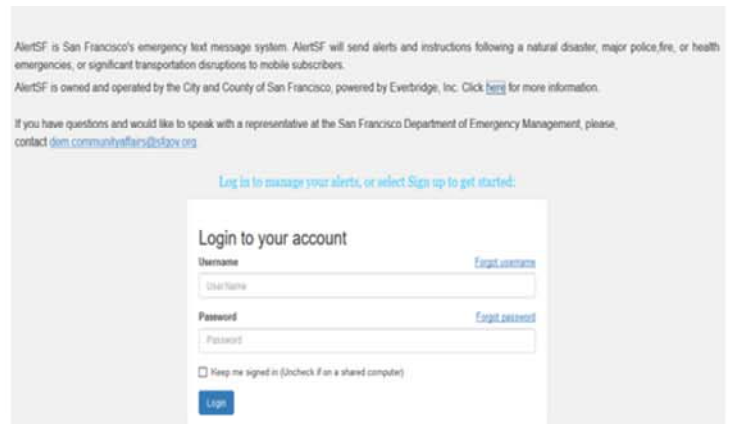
AlertSF is San Francisco's emergency text message system. AlertSF will send alerts and instructions following a natural disaster, major police,fire, or health emergencies, or significant transportation disruptions to mobile subscribers.
AlertSF is owned and operated by the City and County of San Francisco, powered by Everbridge, Inc. Click here for more information.

If you have questions and would like to speak with a representative at the San Francisco Department of Emergency Management, please, contact dem.communityaffairs@sfgov.org

Log in to manage your alerts, or select Sign up to get started:

Login to your account

Username

Forgot username

UserName

Password

Forgot password

Password

Keep me signed in (Uncheck if on a shared computer)

Login